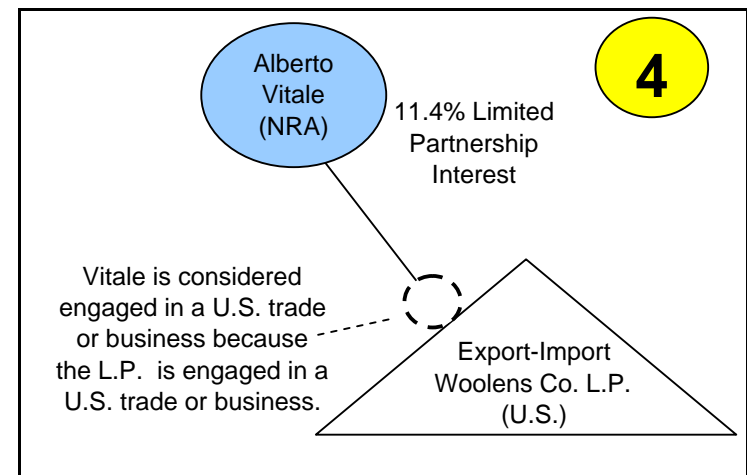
Alberto Vitale (NRA)

4

11.4% Limited Partnership Interest

Vitale is considered engaged in a U.S. trade or business because the L.P. is engaged in a U.S. trade or business.

Export-Import Woolens Co. L.P. (U.S.)